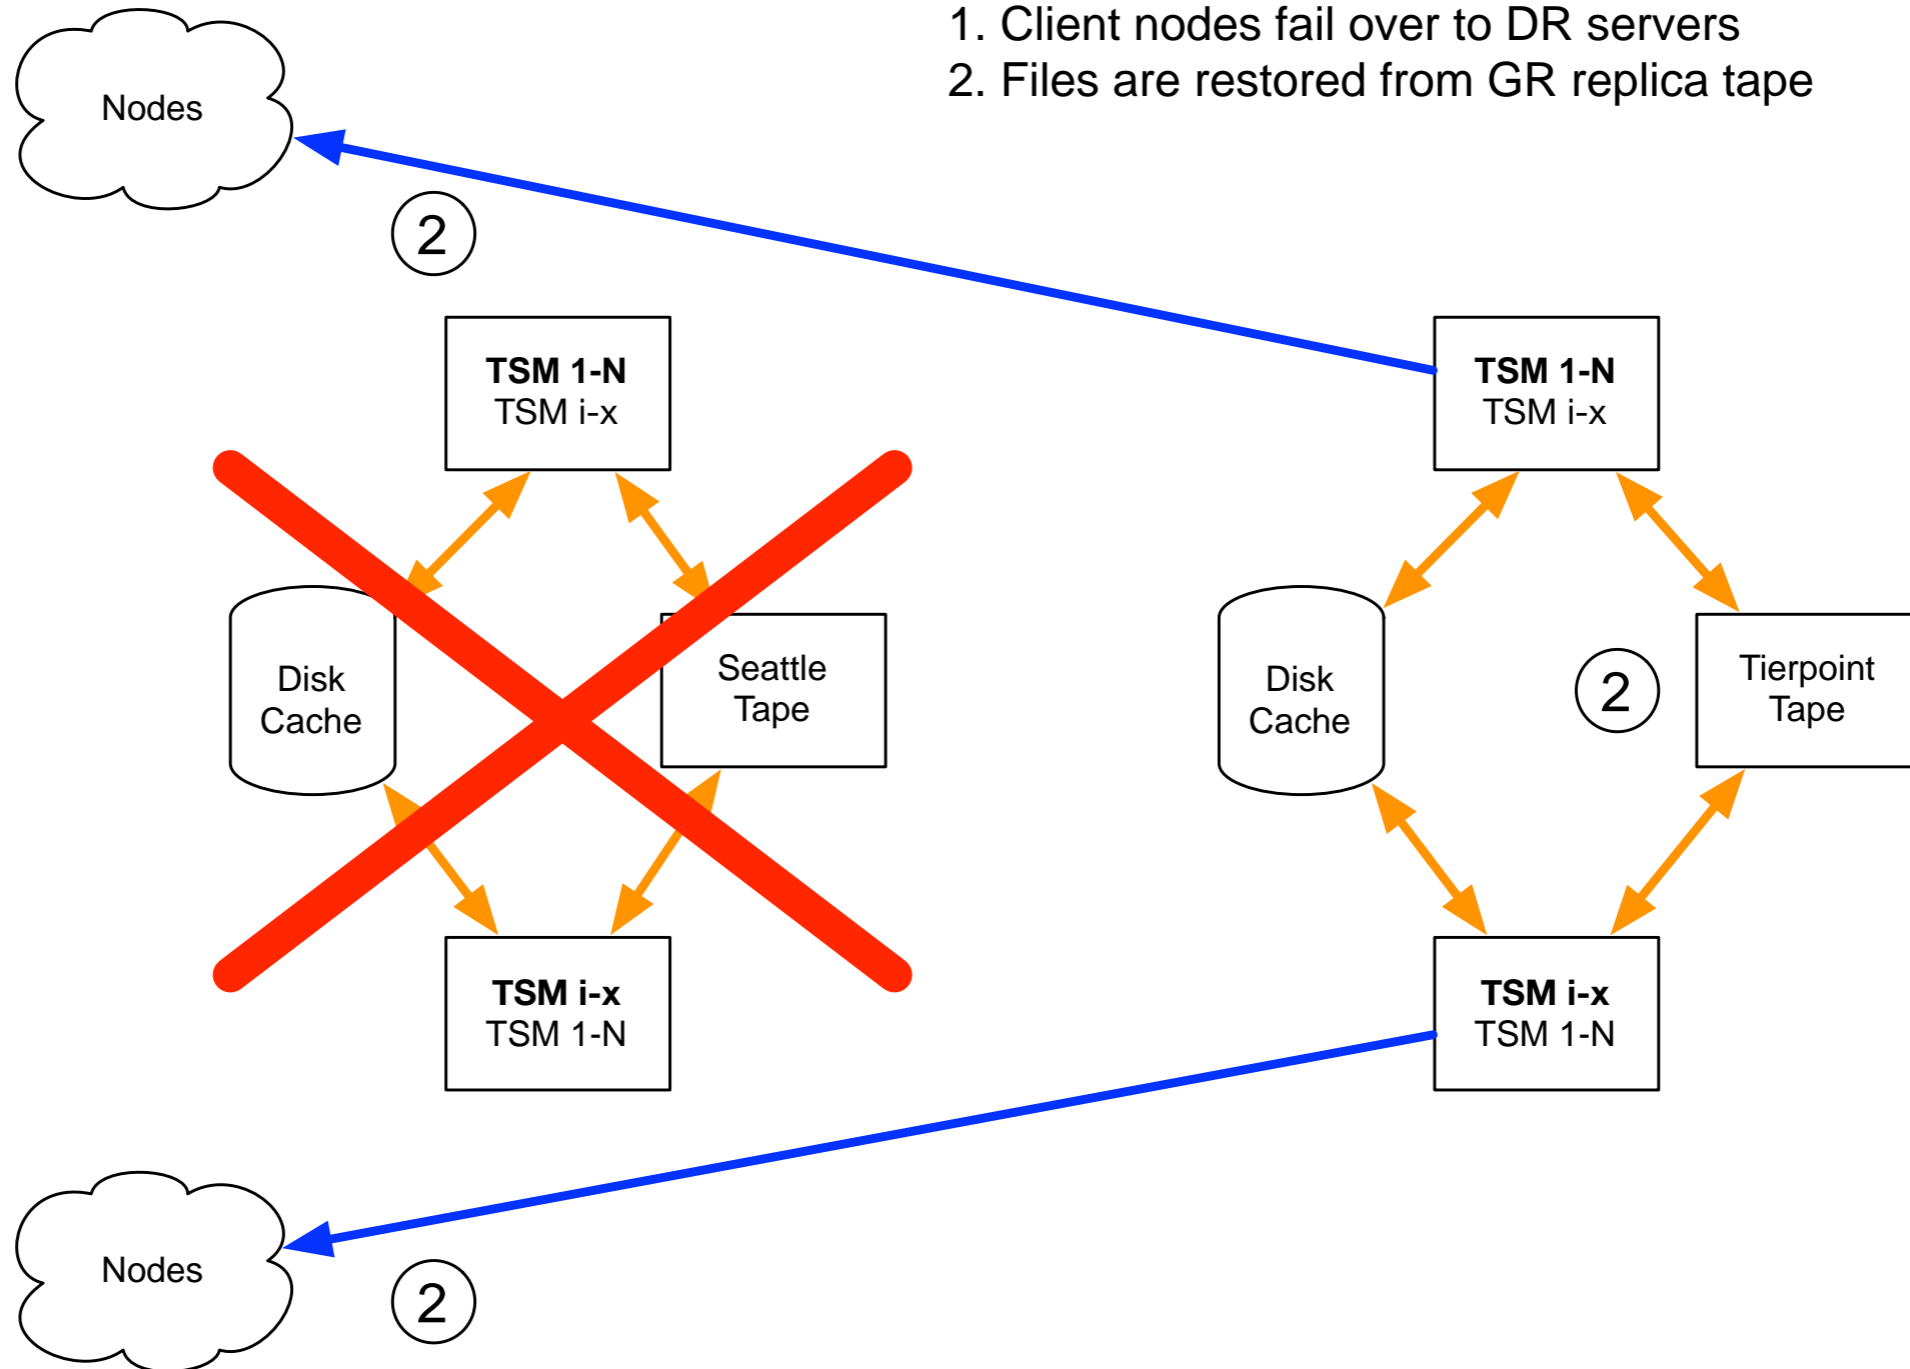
1. Client nodes fail over to DR servers
2. Files are restored from GR replica tape

Nodes

2

**TSM 1-N**
TSM i-x

Disk Cache

Seattle Tape

**TSM i-x**
TSM 1-N

**TSM 1-N**
TSM i-x

Disk Cache

2

Tierpoint Tape

**TSM i-x**
TSM 1-N

Nodes

2